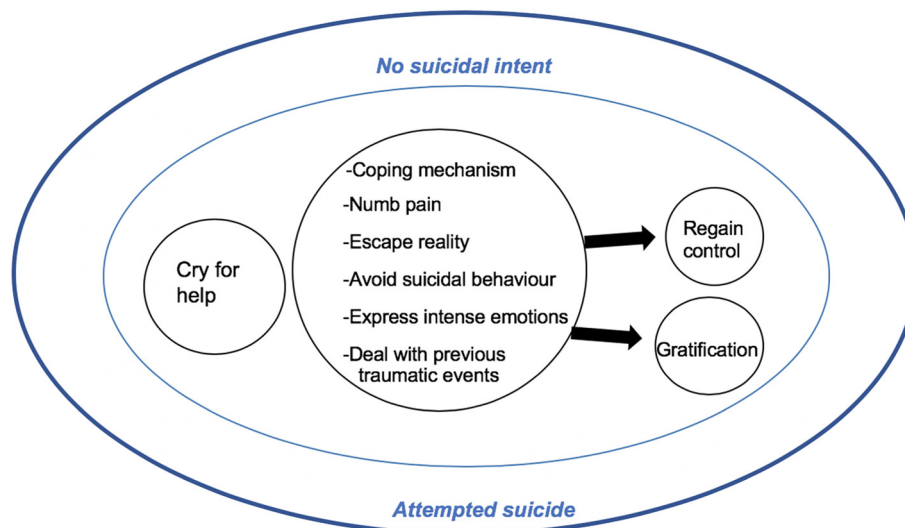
No suicidal intent

Cry for help

-Coping mechanism
-Numb pain
-Escape reality
-Avoid suicidal behaviour
-Express intense emotions
-Deal with previous traumatic events

Regain control

Gratification

Attempted suicide